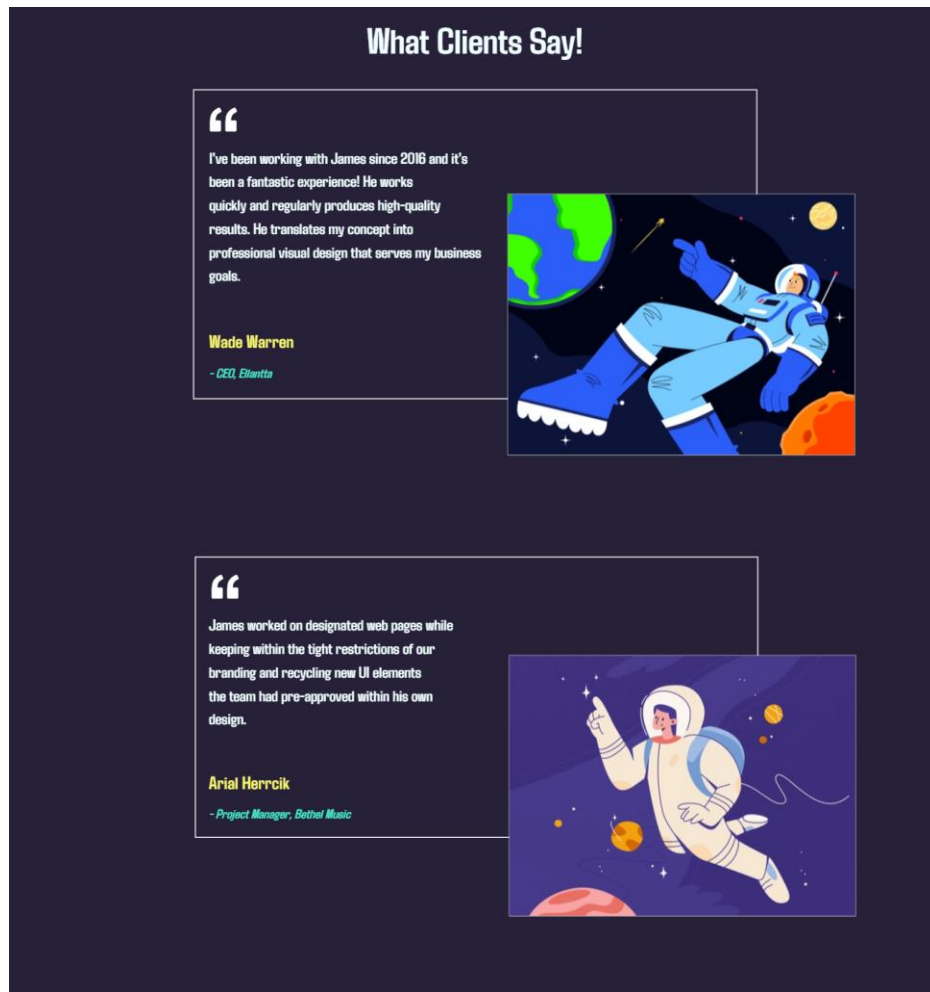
What Clients Say!

"

I've been working with James since 2016 and it's been a fantastic experience! He works quickly and regularly produces high-quality results. He translates my concept into professional visual design that serves my business goals.

Wade Warren

- CEO, Ellantta

"

James worked on designated web pages while keeping within the tight restrictions of our branding and recycling new UI elements the team had pre-approved within his own design.

Arial Herrcik

- Project Manager, Bethel Music